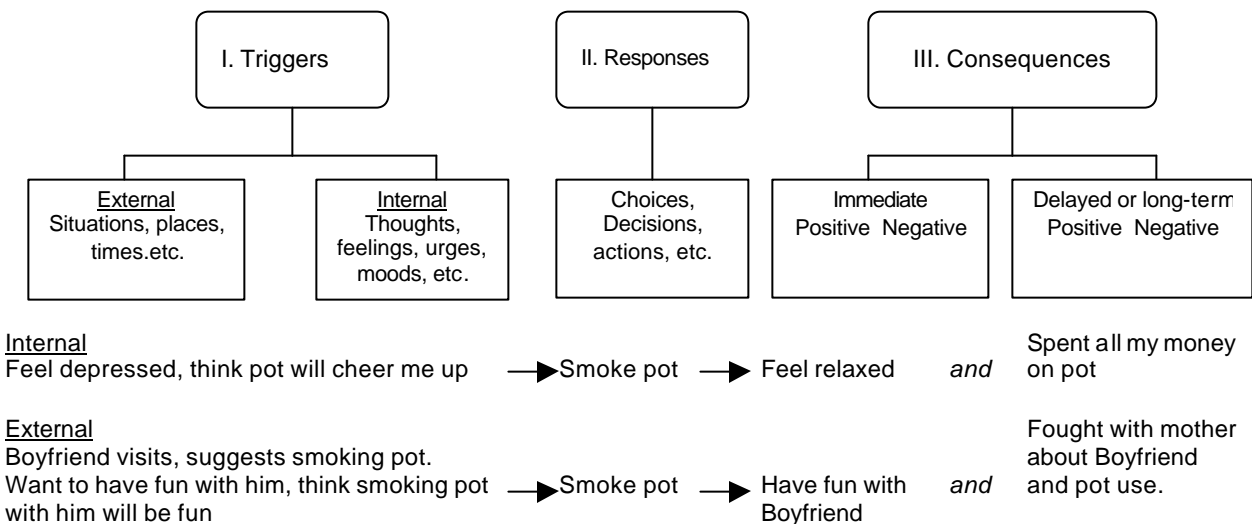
I. Triggers

II. Responses

III. Consequences

External
Situations, places, times.etc.

Internal
Thoughts, feelings, urges, moods, etc.

Choices, Decisions, actions, etc.

Immediate
Positive Negative

Delayed or long-term
Positive Negative

Internal
Feel depressed, think pot will cheer me up → Smoke pot → Feel relaxed *and* Spent all my money on pot

External
Boyfriend visits, suggests smoking pot. Want to have fun with him, think smoking pot with him will be fun → Smoke pot → Have fun with Boyfriend *and* Fought with mother about Boyfriend and pot use.